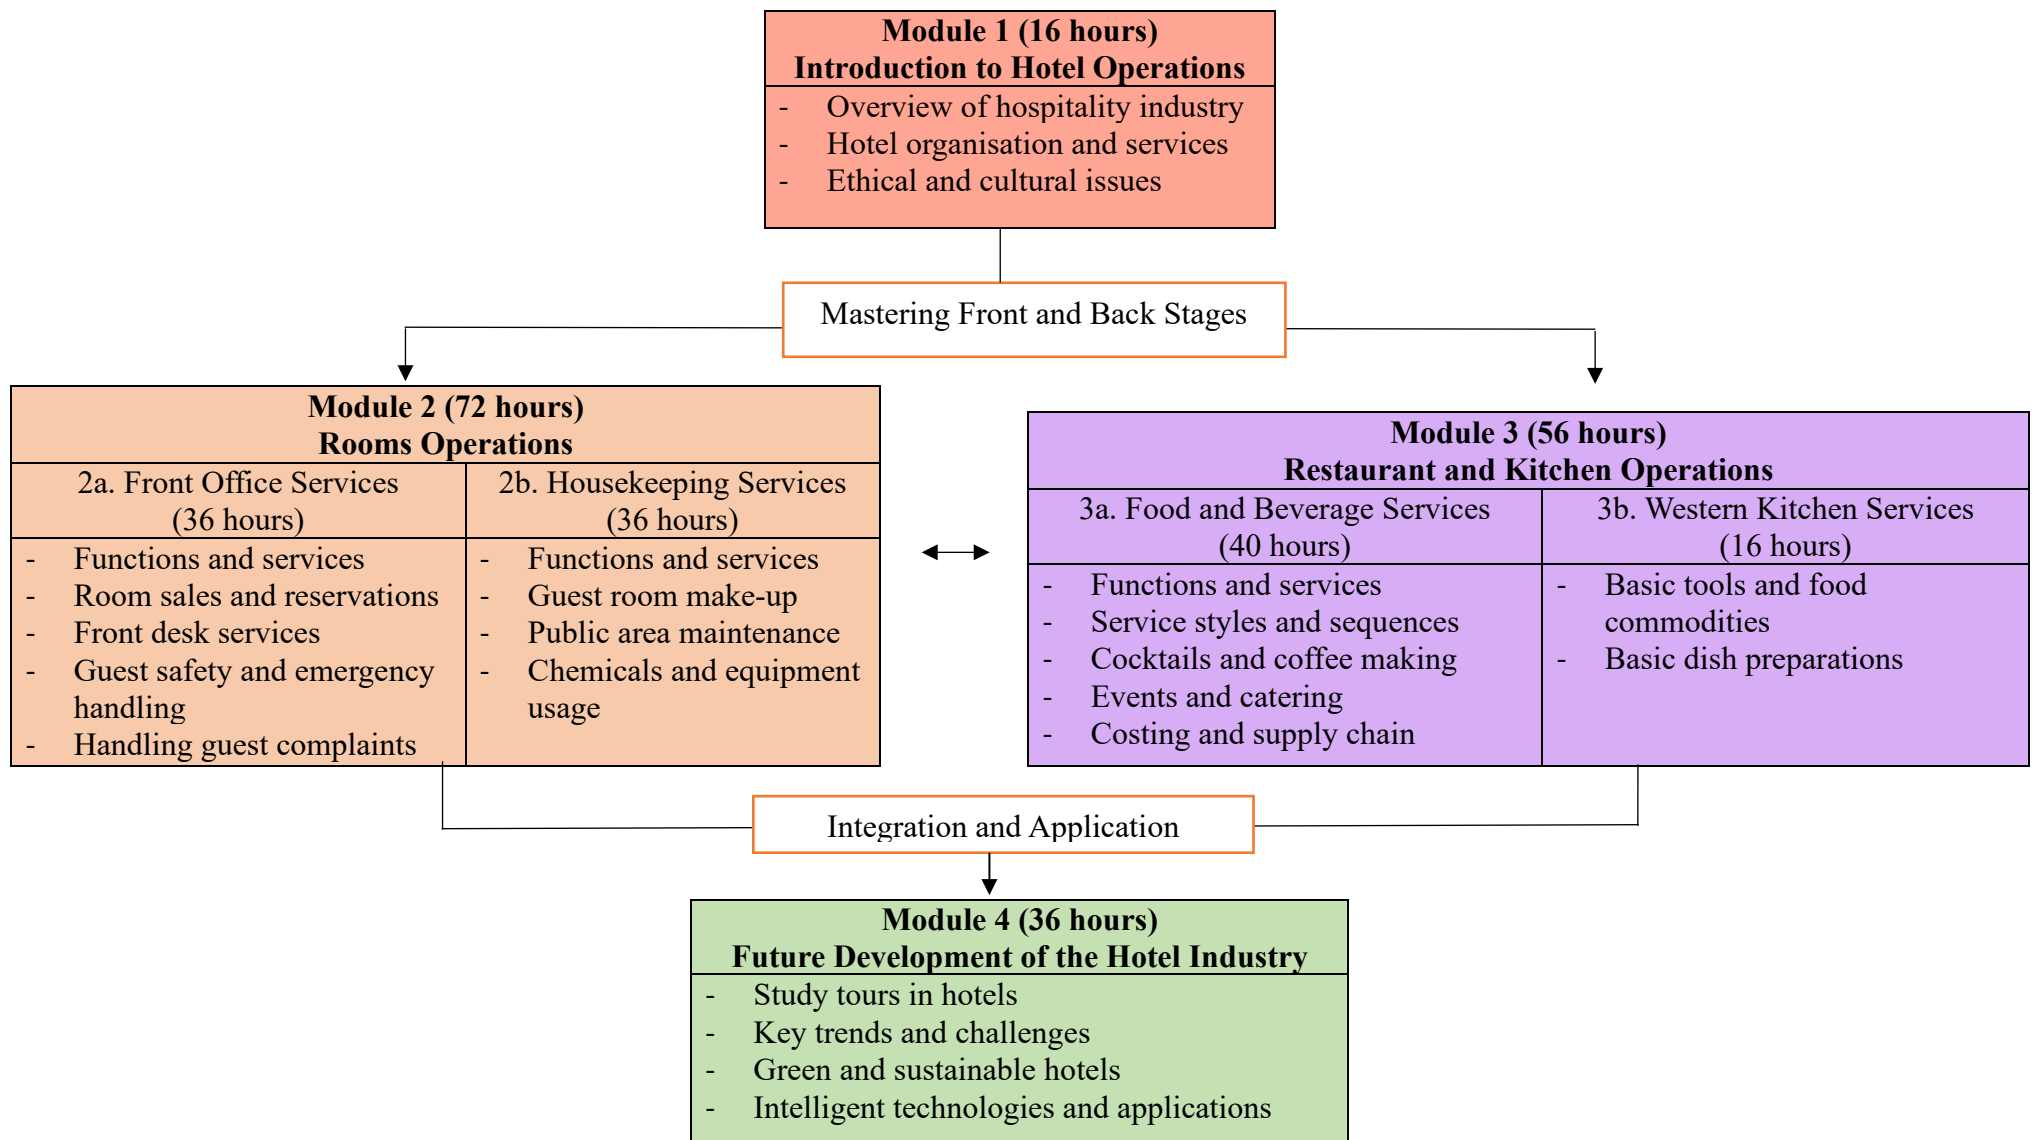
**Module 1 (16 hours)**
**Introduction to Hotel Operations**

- Overview of hospitality industry
- Hotel organisation and services
- Ethical and cultural issues

Mastering Front and Back Stages

**Module 2 (72 hours)**
**Rooms Operations**

| 2a. Front Office Services (36 hours) | 2b. Housekeeping Services (36 hours) |
|---|---|
| - Functions and services<br>- Room sales and reservations<br>- Front desk services<br>- Guest safety and emergency handling<br>- Handling guest complaints | - Functions and services<br>- Guest room make-up<br>- Public area maintenance<br>- Chemicals and equipment usage |

**Module 3 (56 hours)**
**Restaurant and Kitchen Operations**

| 3a. Food and Beverage Services (40 hours) | 3b. Western Kitchen Services (16 hours) |
|---|---|
| - Functions and services<br>- Service styles and sequences<br>- Cocktails and coffee making<br>- Events and catering<br>- Costing and supply chain | - Basic tools and food commodities<br>- Basic dish preparations |

Integration and Application

**Module 4 (36 hours)**
**Future Development of the Hotel Industry**

- Study tours in hotels
- Key trends and challenges
- Green and sustainable hotels
- Intelligent technologies and applications